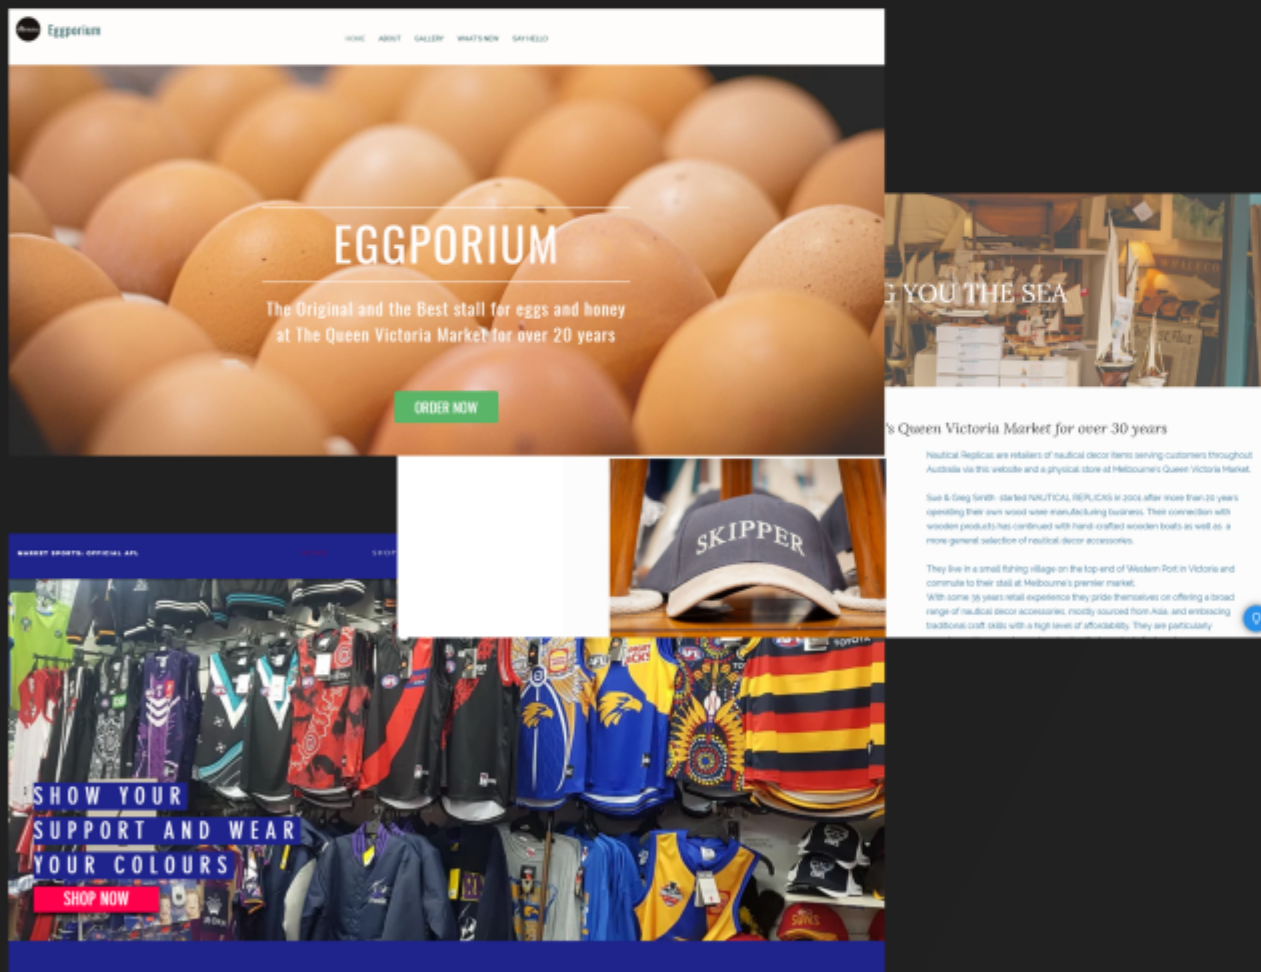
Eggporium

HOME ABOUT GALLERY WHAT'S NEW SAY HELLO

EGGPORIUM

The Original and the Best stall for eggs and honey at The Queen Victoria Market for over 20 years

ORDER NOW

G YOU THE SEA

's Queen Victoria Market for over 30 years

Nautical Replicas are retailers of nautical decor items serving customers throughout Australia via this website and a physical store at Melbourne's Queen Victoria Market.

Sue & Greg Smith started NAUTICAL REPLICAS in 2001 after more than 20 years operating their own wood ware manufacturing business. Their connection with wooden products has continued with hand-crafted wooden boats as well as a more general selection of nautical decor accessories.

They live in a small fishing village on the top end of Western Port in Victoria and commute to their stall at Melbourne's premier market.
With some 35 years retail experience they pride themselves on offering a broad range of nautical decor accessories, mostly sourced from Asia, and embracing traditional craft skills with a high level of affordability. They are particularly

SKIPPER

MARKET SPORTS: OFFICIAL AFL

SHOP

SHOW YOUR SUPPORT AND WEAR YOUR COLOURS

SHOP NOW